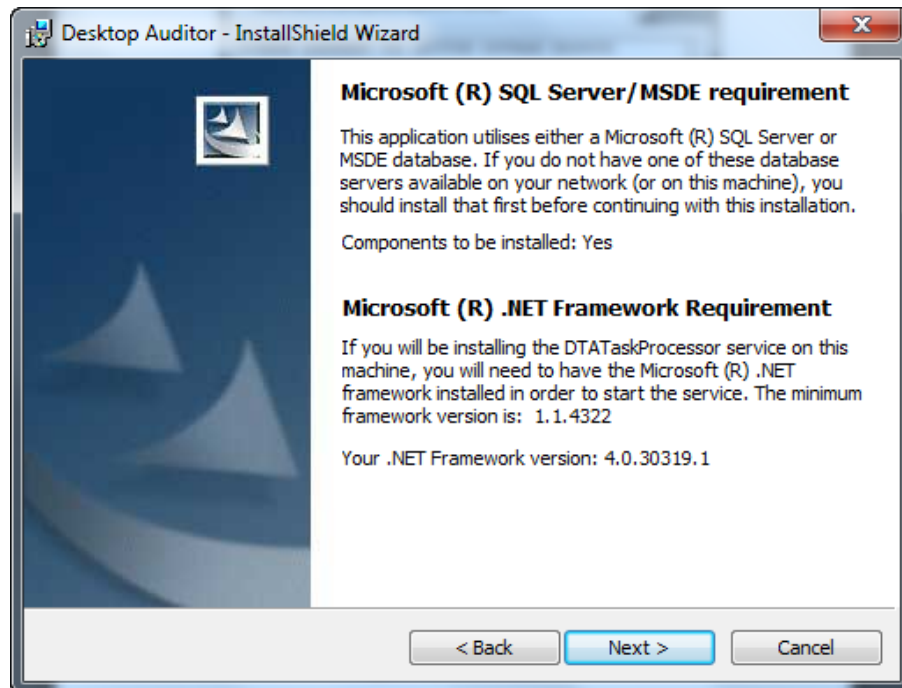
Desktop Auditor - InstallShield Wizard

Microsoft (R) SQL Server/MSDE requirement

This application utilises either a Microsoft (R) SQL Server or MSDE database. If you do not have one of these database servers available on your network (or on this machine), you should install that first before continuing with this installation.

Components to be installed: Yes

Microsoft (R) .NET Framework Requirement

If you will be installing the DTATaskProcessor service on this machine, you will need to have the Microsoft (R) .NET framework installed in order to start the service. The minimum framework version is: 1.1.4322

Your .NET Framework version: 4.0.30319.1

< Back
Next >
Cancel